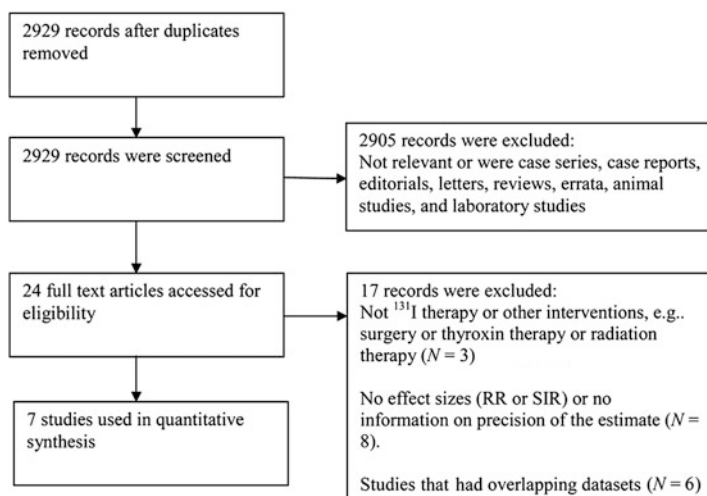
2929 records after duplicates removed

2929 records were screened

2905 records were excluded: Not relevant or were case series, case reports, editorials, letters, reviews, errata, animal studies, and laboratory studies

24 full text articles accessed for eligibility

17 records were excluded: Not $^{131}$I therapy or other interventions, e.g.. surgery or thyroxin therapy or radiation therapy ($N = 3$)

No effect sizes (RR or SIR) or no information on precision of the estimate ($N = 8$).

Studies that had overlapping datasets ($N = 6$)

7 studies used in quantitative synthesis